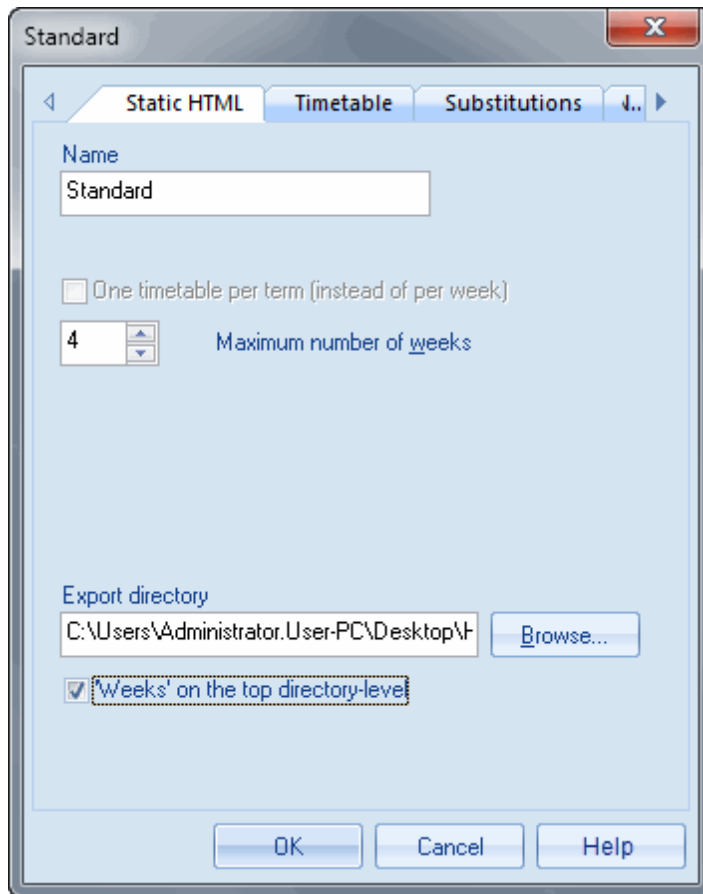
Standard

Static HTML | Timetable | Substitutions | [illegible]

Name
Standard

One timetable per term (instead of per week)

4 Maximum number of weeks

Export directory
C:\Users\Administrator.User-PC\Desktop\H
Browse...

'Weeks' on the top directory-level

OK Cancel Help